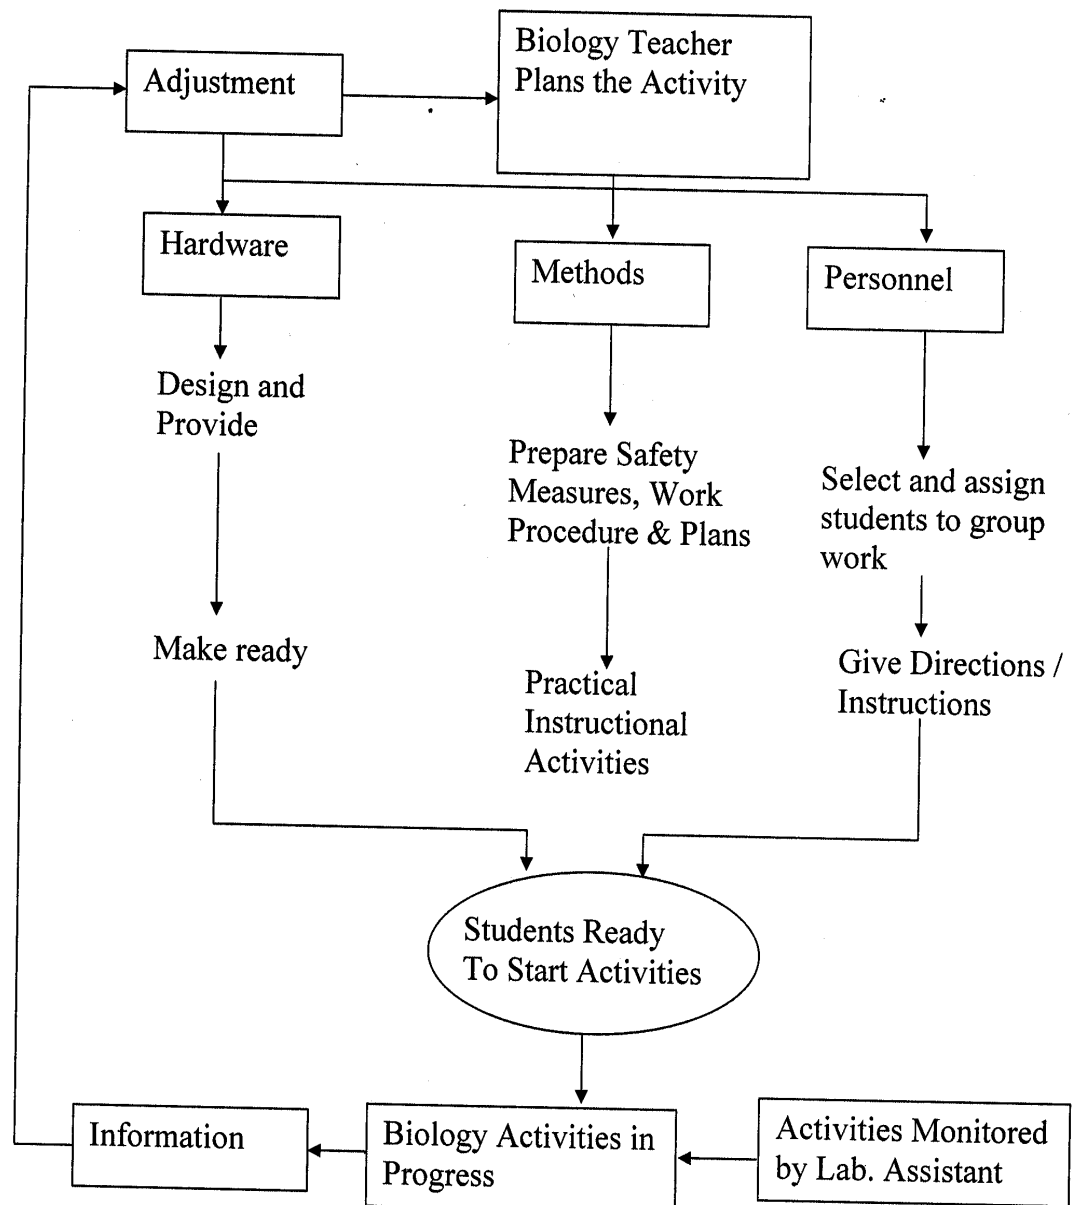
Adjustment

Biology Teacher Plans the Activity

Hardware

Methods

Personnel

Design and Provide

Prepare Safety Measures, Work Procedure & Plans

Select and assign students to group work

Make ready

Practical Instructional Activities

Give Directions / Instructions

Students Ready To Start Activities

Information

Biology Activities in Progress

Activities Monitored by Lab. Assistant